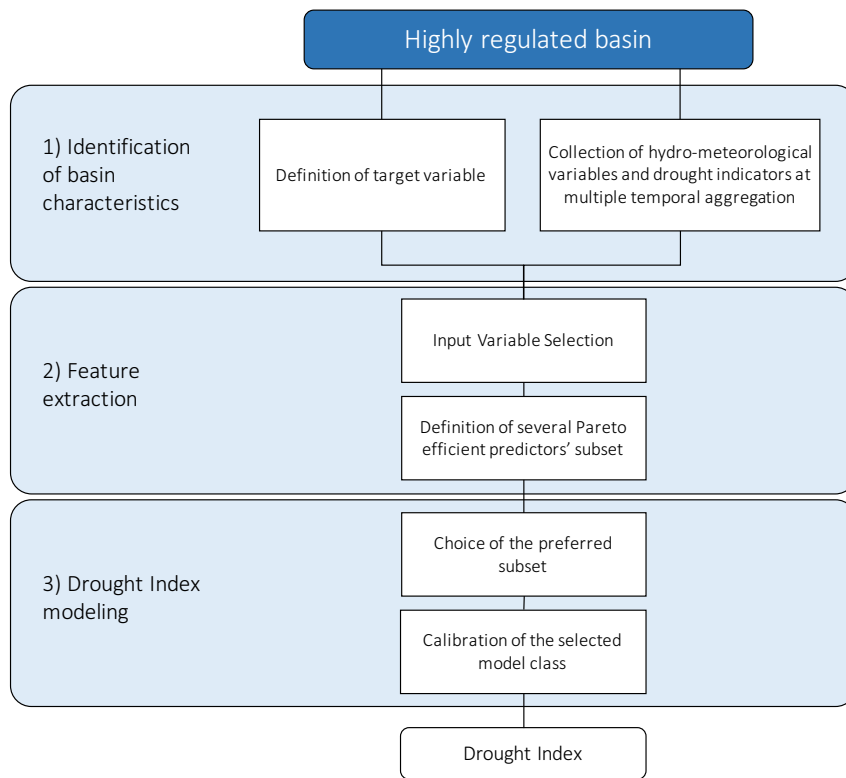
Highly regulated basin

1) Identification of basin characteristics

Definition of target variable

Collection of hydro-meteorological variables and drought indicators at multiple temporal aggregation

2) Feature extraction

Input Variable Selection

Definition of several Pareto efficient predictors' subset

3) Drought Index modeling

Choice of the preferred subset

Calibration of the selected model class

Drought Index